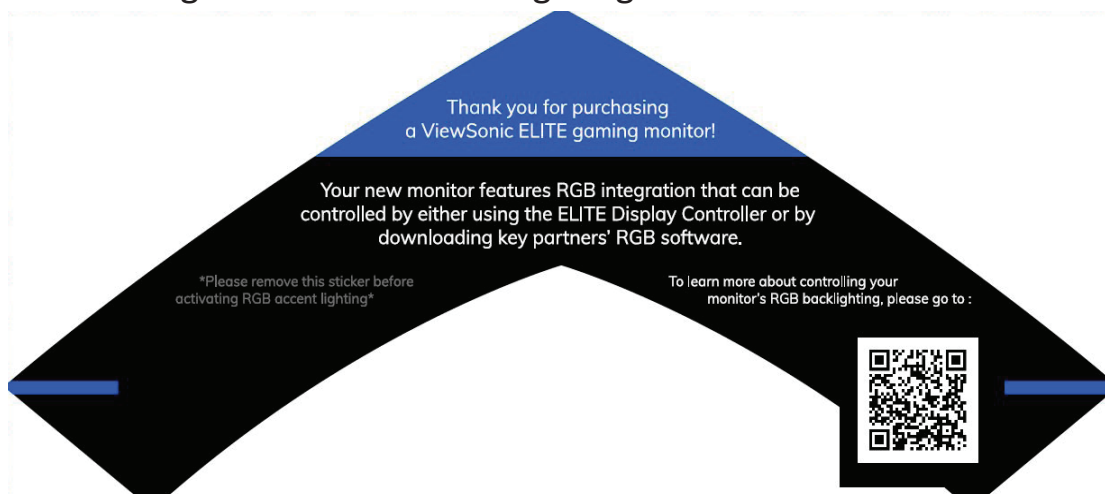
Thank you for purchasing a ViewSonic ELITE gaming monitor!

Your new monitor features RGB integration that can be controlled by either using the ELITE Display Controller or by downloading key partners' RGB software.

*Please remove this sticker before activating RGB accent lighting*

To learn more about controlling your monitor's RGB backlighting, please go to :